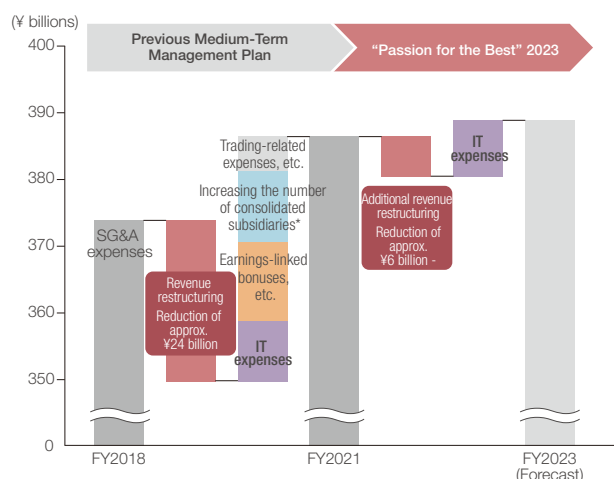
(¥ billions)

400

390

380

370

360

350

0

Previous Medium-Term Management Plan

"Passion for the Best" 2023

SG&A expenses

Revenue restructuring Reduction of approx. ¥24 billion

Trading-related expenses, etc.

Increasing the number of consolidated subsidiaries*

Earnings-linked bonuses, etc.

IT expenses

Additional revenue restructuring Reduction of approx. ¥6 billion -

IT expenses

FY2018

FY2021

FY2023 (Forecast)